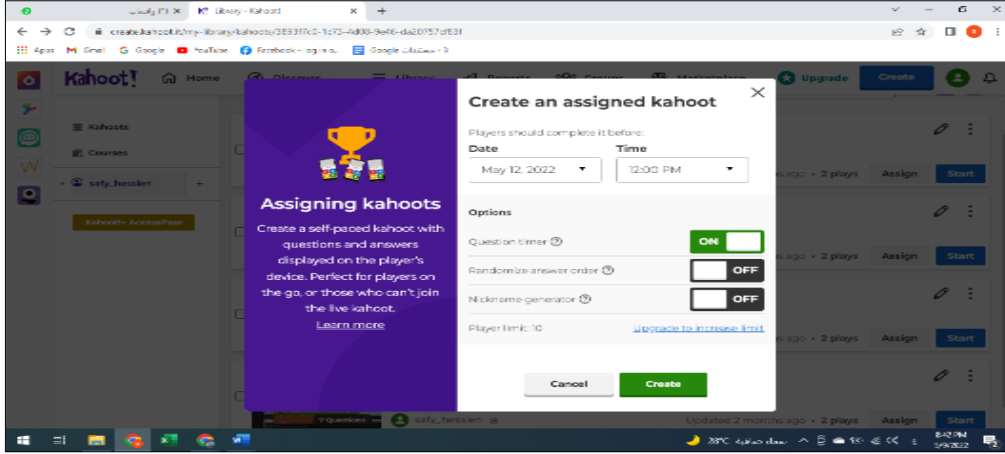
واتساب (1) × K! Library - Kahoot! × +

create.kahoot.it/my-library/kahoots/3893f7c2-1c93-4d08-9e46-da20757df83f

Apps Gmail Google YouTube Facebook - log in o... Google ... - 3

Kahoot! Home Discover Library Reports Groups Marketplace Upgrade Create

Kahoots

Courses

safy_hessien +

Kahoot!+ AccessPass

Assigning kahoots

Create a self-paced kahoot with questions and answers displayed on the player's device. Perfect for players on the go, or those who can't join the live kahoot.

Learn more

Create an assigned kahoot

Players should complete it before:

Date

May 12, 2022

Time

12:00 PM

Options

Question timer ON

Randomize answer order OFF

Nickname generator OFF

Player limit: 10

Upgrade to increase limit

Cancel

Create

s ago • 2 plays Assign Start

ago • 2 plays Assign Start

s ago • 2 plays Assign Start

7 Questions safy_hessien

Updated 2 months ago • 2 plays Assign Start

28°C

8:42 PM
5/9/2022